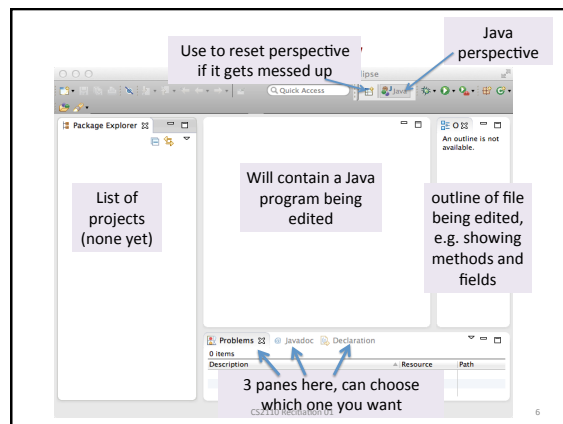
Use to reset perspective if it gets messed up

Java perspective

Quick Access

Java

Package Explorer

List of projects (none yet)

Will contain a Java program being edited

An outline is not available.

outline of file being edited, e.g. showing methods and fields

Problems

Javadoc

Declaration

0 items

Description

Resource

Path

3 panes here, can choose which one you want

CS2110 Recitation 01

6